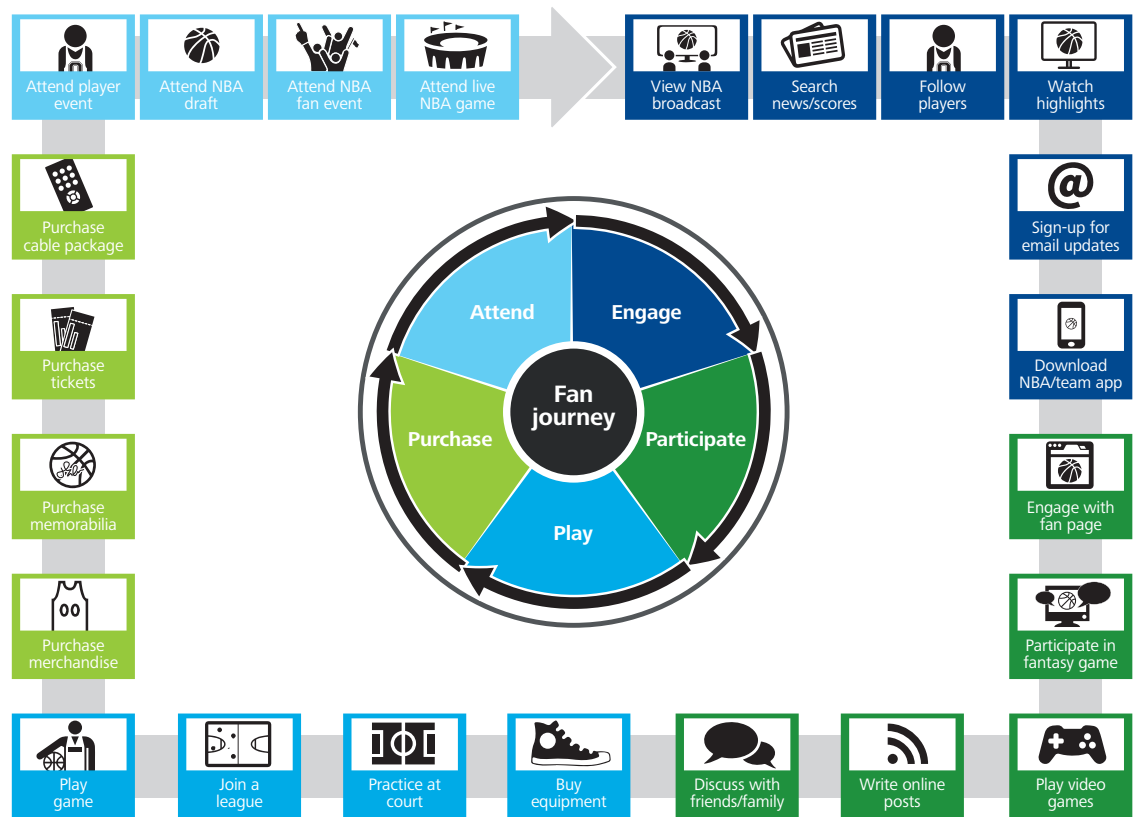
Attend player event

Attend NBA draft

Attend NBA fan event

Attend live NBA game

View NBA broadcast

Search news/scores

Follow players

Watch highlights

Purchase cable package

Sign-up for email updates

Purchase tickets

Download NBA/team app

Purchase memorabilia

Engage with fan page

Purchase merchandise

Participate in fantasy game

Attend

Engage

Fan journey

Purchase

Participate

Play

00

Play game

Join a league

Practice at court

Buy equipment

Discuss with friends/family

Write online posts

Play video games